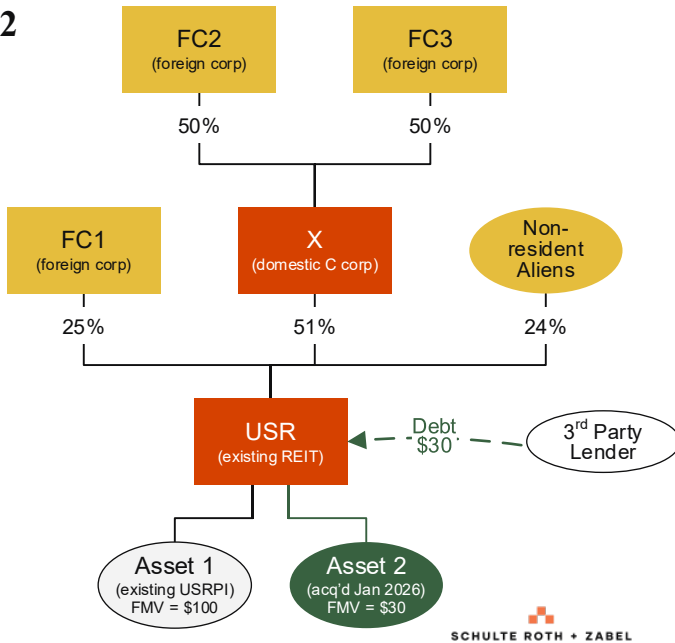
2

FC2
(foreign corp)

FC3
(foreign corp)

50%

50%

FC1
(foreign corp)

X
(domestic C corp)

Non-resident Aliens

25%

51%

24%

USR
(existing REIT)

Debt
$30

3$^{rd}$ Party Lender

Asset 1
(existing USRPI)
FMV = \$100

Asset 2
(acq'd Jan 2026)
FMV = \$30

SCHULTE ROTH + ZABEL